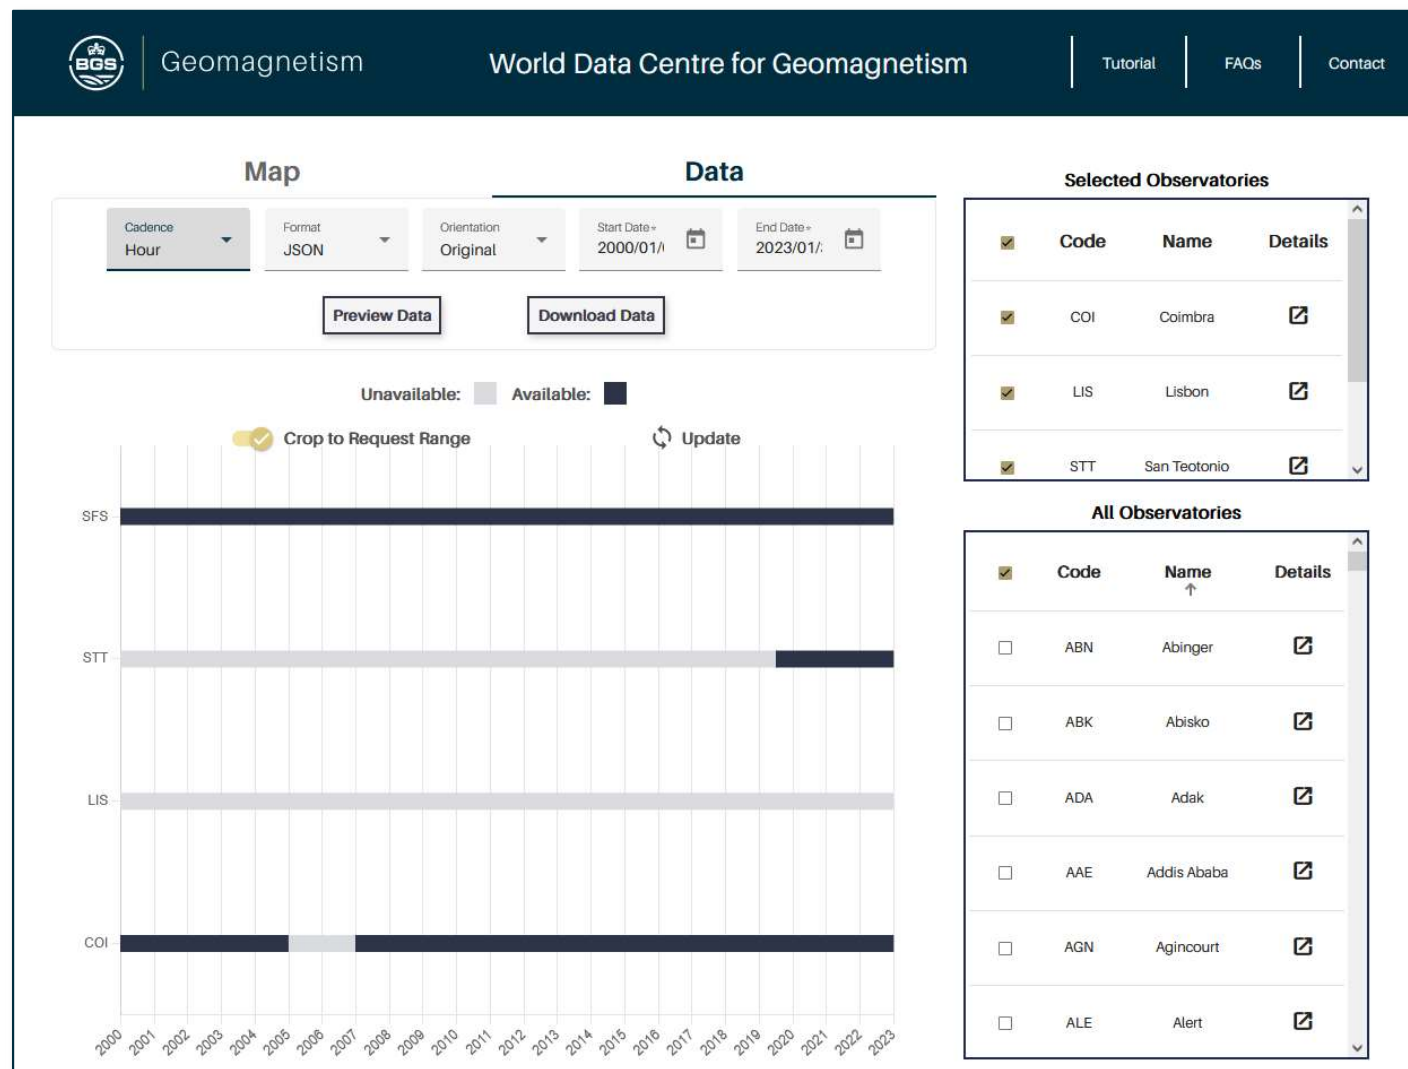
BGS Geomagnetism

World Data Centre for Geomagnetism

Tutorial FAQs Contact

Map Data

Cadence Hour

Format JSON

Orientation Original

Start Date * 2000/01/

End Date * 2023/01/

Preview Data Download Data

Unavailable: Available:

Crop to Request Range Update

SFS

STT

LIS

COI

2000 2001 2002 2003 2004 2005 2006 2007 2008 2009 2010 2011 2012 2013 2014 2015 2016 2017 2018 2019 2020 2021 2022 2023

Selected Observatories

| | Code | Name | Details |
|---|---|---|---|
| | COI | Coimbra | |
| | LIS | Lisbon | |
| | STT | San Teotonio | |

All Observatories

| | Code | Name | Details |
|---|---|---|---|
| | ABN | Abinger | |
| | ABK | Abisko | |
| | ADA | Adak | |
| | AAE | Addis Ababa | |
| | AGN | Agincourt | |
| | ALE | Alert | |